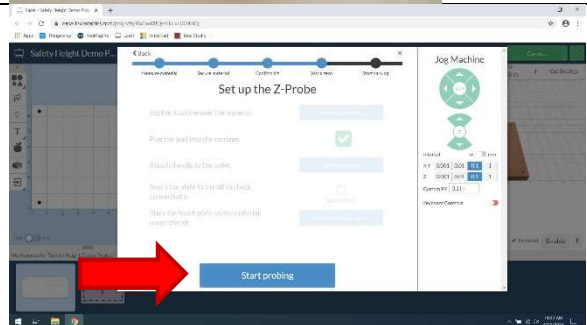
Easel - Safety Height Demo P...

Apps Google Easel

Safety Height Demo P...

Back

Set up the Z-Probe

Place the touch plate on the material under the bit.

Start probing

Jog Machine

Interval

XY 0.001 0.01 0.1 1

Z 0.001 0.01 0.1 1

Custom XY 0.25

Keyboard Controls

Cut Settings

Simulate

Workpieces for "Safety Height Demo P..."